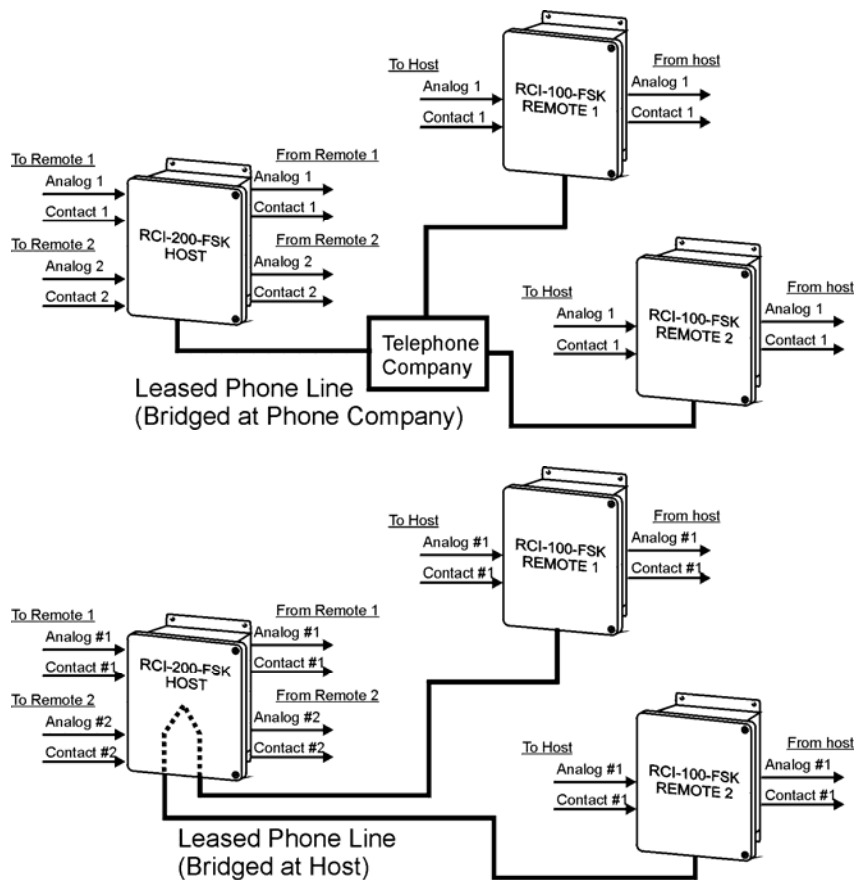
To Host
Analog 1
Contact 1
RCI-100-FSK REMOTE 1
From host
Analog 1
Contact 1

To Remote 1
Analog 1
Contact 1
To Remote 2
Analog 2
Contact 2
RCI-200-FSK HOST
From Remote 1
Analog 1
Contact 1
From Remote 2
Analog 2
Contact 2

To Host
Analog 1
Contact 1
RCI-100-FSK REMOTE 2
From host
Analog 1
Contact 1

Telephone Company

Leased Phone Line
(Bridged at Phone Company)

To Host
Analog #1
Contact #1
RCI-100-FSK REMOTE 1
From host
Analog #1
Contact #1

To Remote 1
Analog #1
Contact #1
To Remote 2
Analog #2
Contact #2
RCI-200-FSK HOST
From Remote 1
Analog #1
Contact #1
From Remote 2
Analog #2
Contact #2

To Host
Analog #1
Contact #1
RCI-100-FSK REMOTE 2
From host
Analog #1
Contact #1

Leased Phone Line
(Bridged at Host)